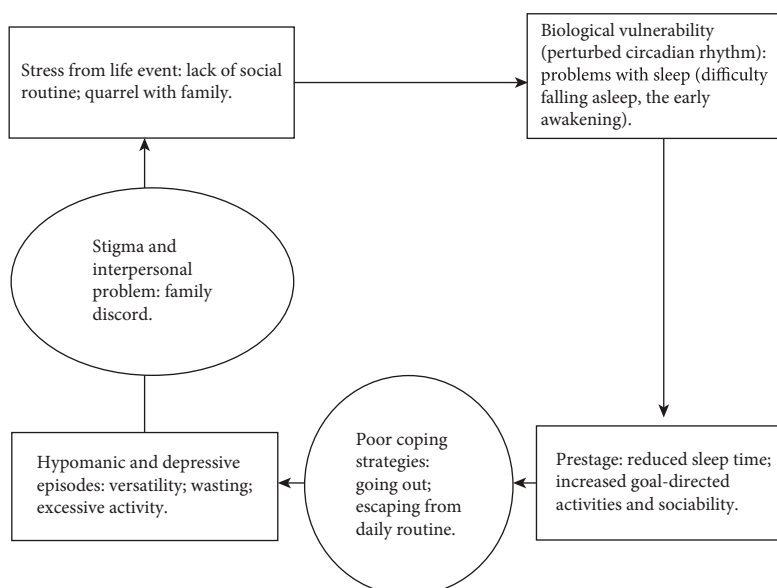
Stress from life event: lack of social routine; quarrel with family.

Biological vulnerability (perturbed circadian rhythm): problems with sleep (difficulty falling asleep, the early awakening).

Stigma and interpersonal problem: family discord.

Hypomanic and depressive episodes: versatility; wasting; excessive activity.

Poor coping strategies: going out; escaping from daily routine.

Prestage: reduced sleep time; increased goal-directed activities and sociability.